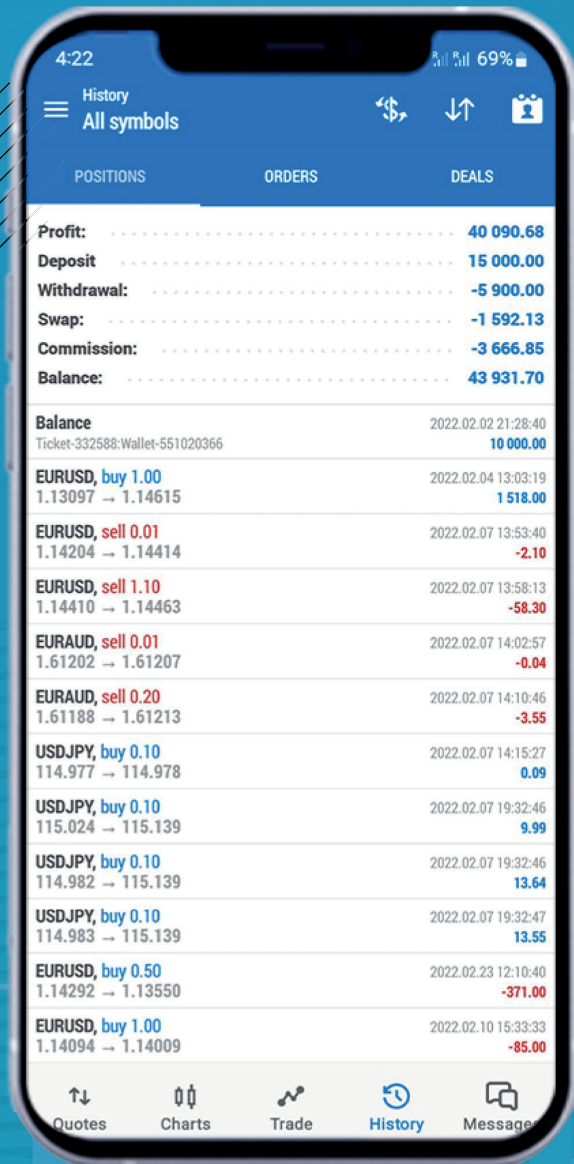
4:22

69%

History
All symbols

POSITIONS ORDERS DEALS

Profit: 40 090.68
Deposit 15 000.00
Withdrawal: -5 900.00
Swap: -1 592.13
Commission: -3 666.85
Balance: 43 931.70

Balance
Ticket-332588:Wallet-551020366
2022.02.02 21:28:40
10 000.00

EURUSD, buy 1.00
1.13097 → 1.14615
2022.02.04 13:03:19
1 518.00

EURUSD, sell 0.01
1.14204 → 1.14414
2022.02.07 13:53:40
-2.10

EURUSD, sell 1.10
1.14410 → 1.14463
2022.02.07 13:58:13
-58.30

EURAUD, sell 0.01
1.61202 → 1.61207
2022.02.07 14:02:57
-0.04

EURAUD, sell 0.20
1.61188 → 1.61213
2022.02.07 14:10:46
-3.55

USDJPY, buy 0.10
114.977 → 114.978
2022.02.07 14:15:27
0.09

USDJPY, buy 0.10
115.024 → 115.139
2022.02.07 19:32:46
9.99

USDJPY, buy 0.10
114.982 → 115.139
2022.02.07 19:32:46
13.64

USDJPY, buy 0.10
114.983 → 115.139
2022.02.07 19:32:47
13.55

EURUSD, buy 0.50
1.14292 → 1.13550
2022.02.23 12:10:40
-371.00

EURUSD, buy 1.00
1.14094 → 1.14009
2022.02.10 15:33:33
-85.00

Quotes Charts Trade History Messages